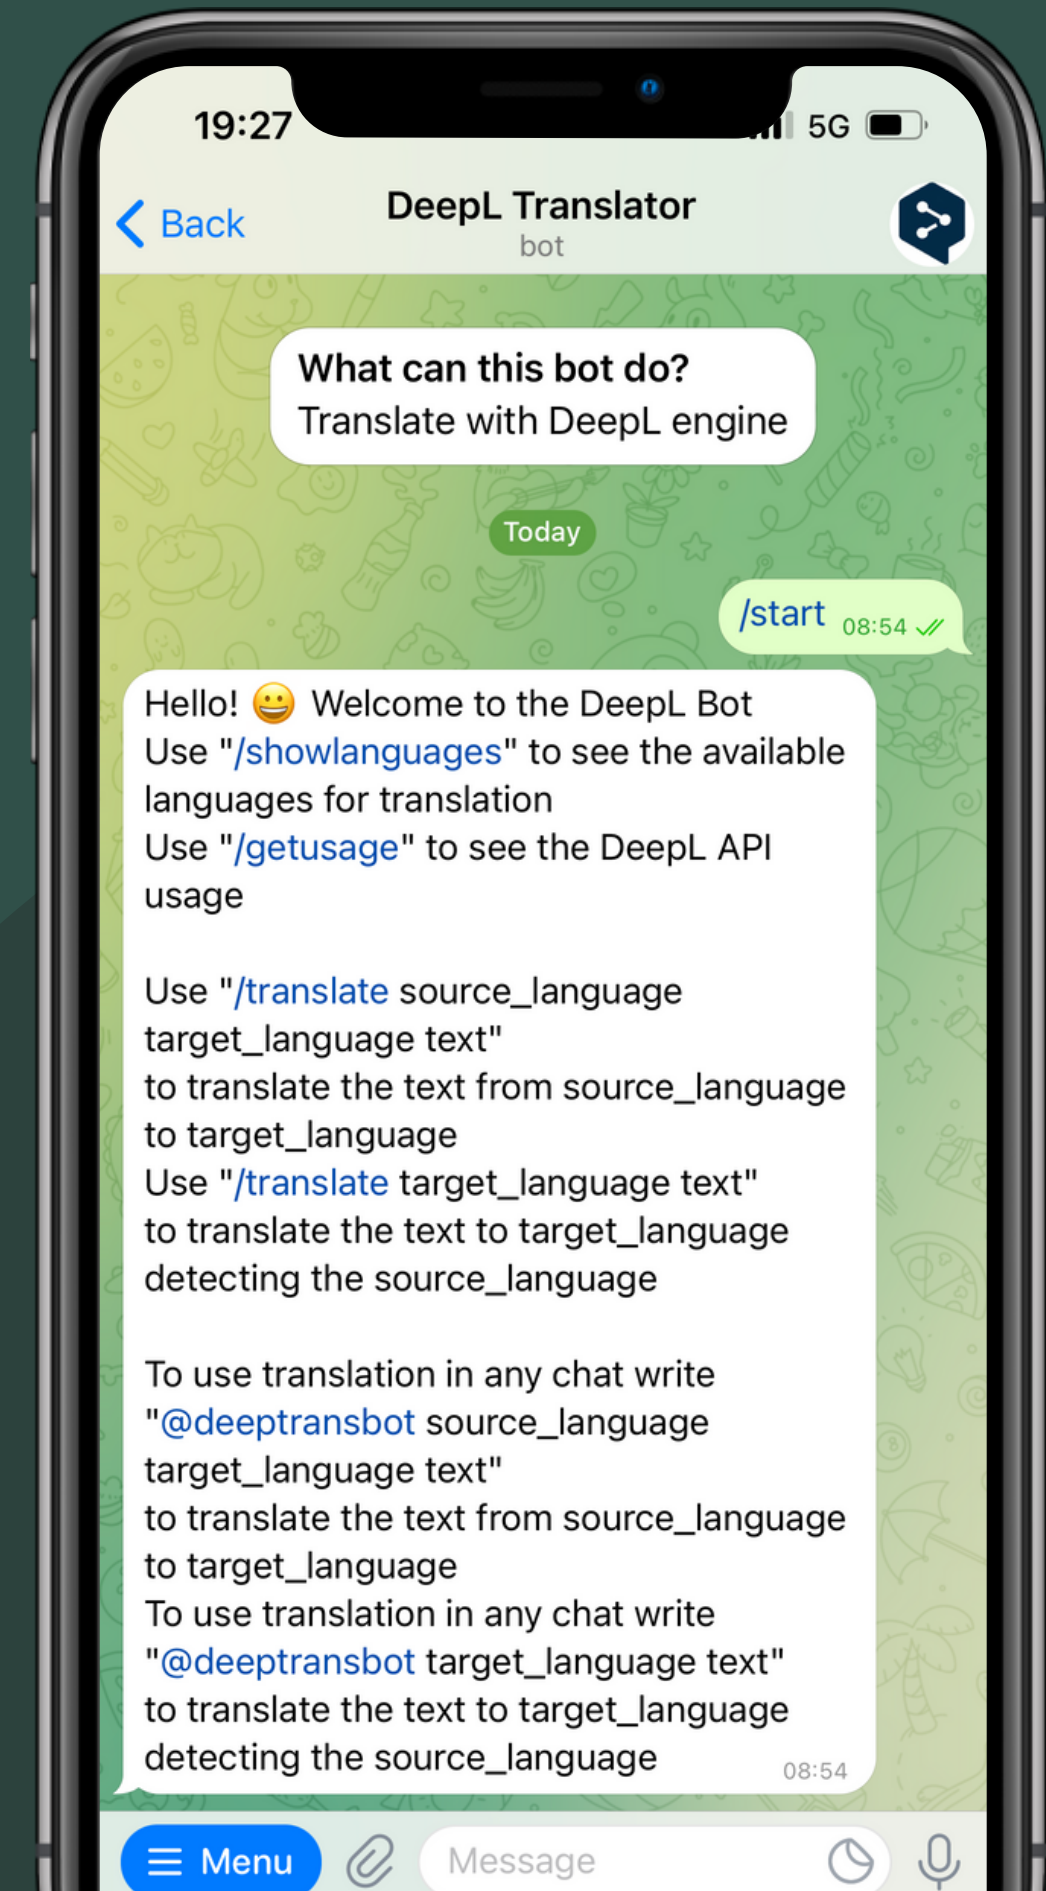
19:27

5G

Back

DeepL Translator

bot

What can this bot do?
Translate with DeepL engine

Today

/start 08:54

Hello! 😀 Welcome to the DeepL Bot
Use "/showlanguages" to see the available languages for translation
Use "/getusage" to see the DeepL API usage

Use "/translate source_language target_language text"
to translate the text from source_language to target_language
Use "/translate target_language text"
to translate the text to target_language detecting the source_language

To use translation in any chat write "@deeptransbot source_language target_language text"
to translate the text from source_language to target_language
To use translation in any chat write "@deeptransbot target_language text"
to translate the text to target_language detecting the source_language 08:54

Menu

Message